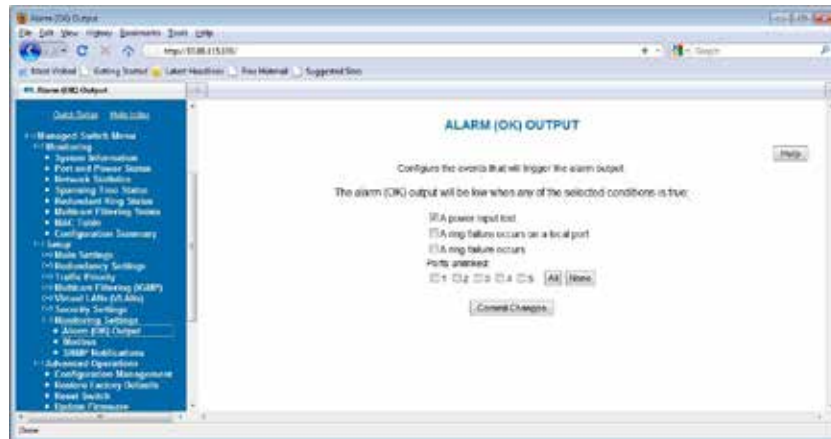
Alarm (OK) Output

File Edit View History Bookmarks Tools Help

http://10.88.115.105/

Most Visited Getting Started Latest Headlines Free Material Suggested Sites

Alarm (OK) Output

Quick Setup Help Index

Managed Switch Menu
Monitoring
• System Information
• Port and Power Status
• Network Statistics
• Spanning Tree Status
• Redundant Ring Status
• Multicast Filtering Status
• MAC Table
• Configuration Summary
Setup
Main Settings
Redundancy Settings
Traffic Priority
Multicast Filtering (IGMP)
Virtual LANs (VLANs)
Security Settings
Monitoring Settings
• Alarm (OK) Output
• Modbus
• SNMP Notifications
Advanced Operations
• Configuration Management
• Restore Factory Defaults
• Reset Switch
• Update Firmware

ALARM (OK) OUTPUT

Help

Configure the events that will trigger the alarm output.

The alarm (OK) output will be low when any of the selected conditions is true:

A power input lost

A ring failure occurs on a local port

A ring failure occurs

Ports unlinked:

1 2 3 4 5 All None

Commit Changes

Done